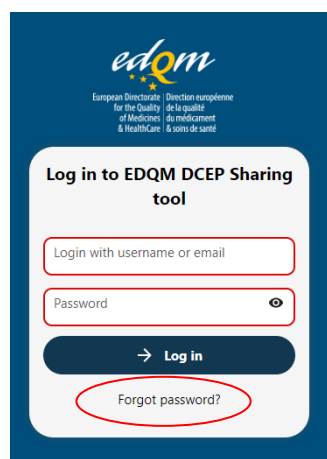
edqm

European Directorate for the Quality of Medicines & HealthCare

Direction européenne de la qualité du médicament & soins de santé

Log in to EDQM DCEP Sharing tool

Login with username or email

Password

Log in

Forgot password?